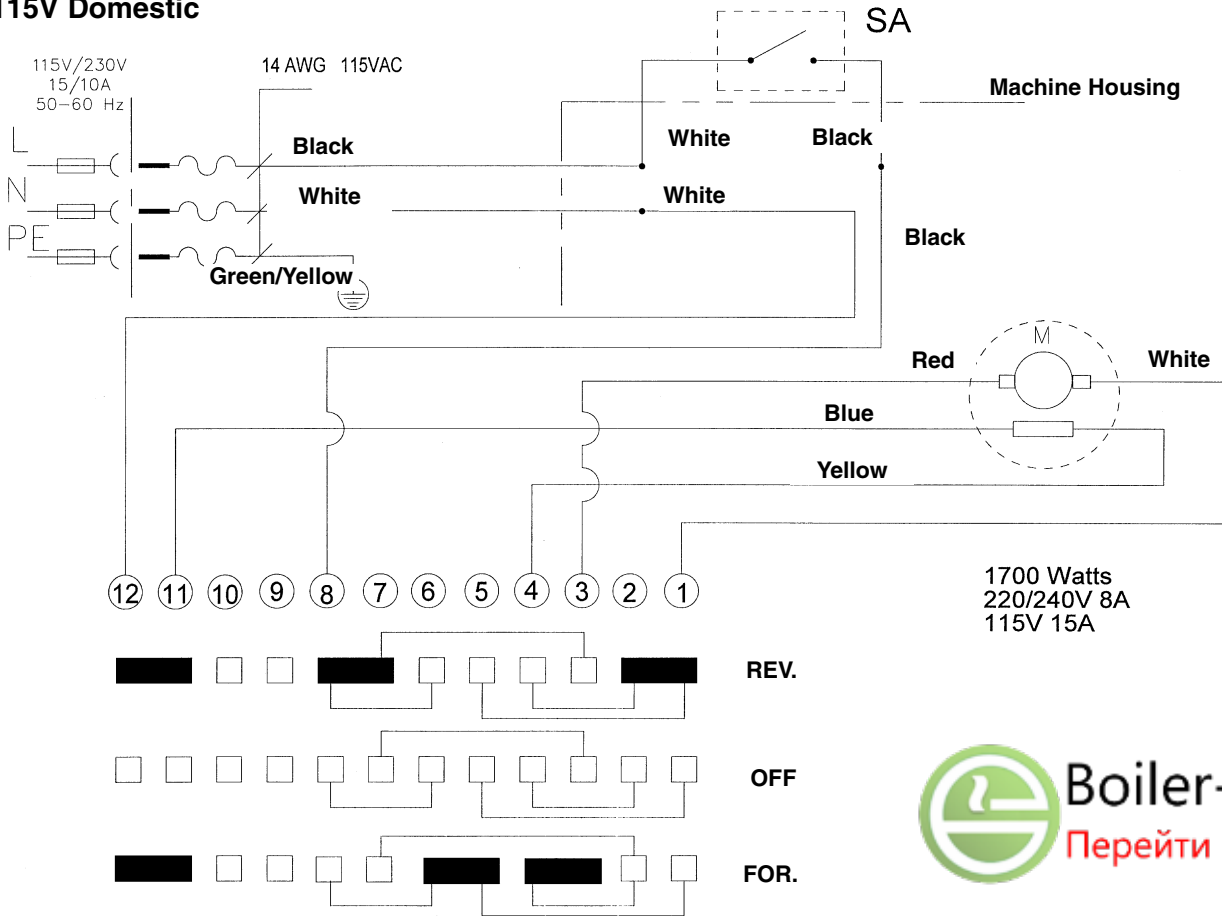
115V Domestic

115V/230V
15/10A
50-60 Hz

L
N
PE

14 AWG 115VAC

SA

Machine Housing

Black
White
Green/Yellow

White
Black
White
Black

M
Red
White
Blue
Yellow

12 11 10 9 8 7 6 5 4 3 2 1

1700 Watts
220/240V 8A
115V 15A

REV.
OFF
FOR.

Boiler-
Перейти